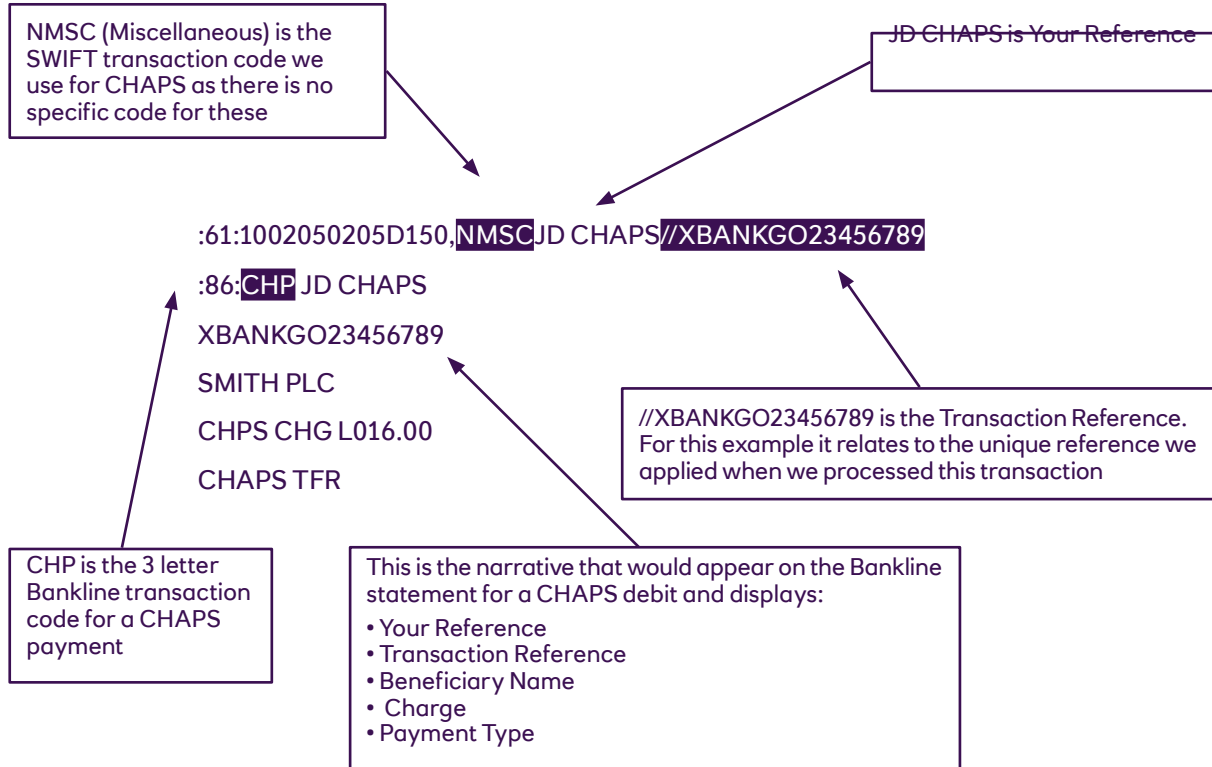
NMSC (Miscellaneous) is the SWIFT transaction code we use for CHAPS as there is no specific code for these

JD CHAPS is Your Reference

:61:1002050205D150,NMSCJD CHAPS//XBANKGO23456789

:86:CHP JD CHAPS

XBANKGO23456789

SMITH PLC

CHPS CHG L016.00

CHAPS TFR

//XBANKGO23456789 is the Transaction Reference. For this example it relates to the unique reference we applied when we processed this transaction

CHP is the 3 letter Bankline transaction code for a CHAPS payment

This is the narrative that would appear on the Bankline statement for a CHAPS debit and displays:
• Your Reference
• Transaction Reference
• Beneficiary Name
• Charge
• Payment Type